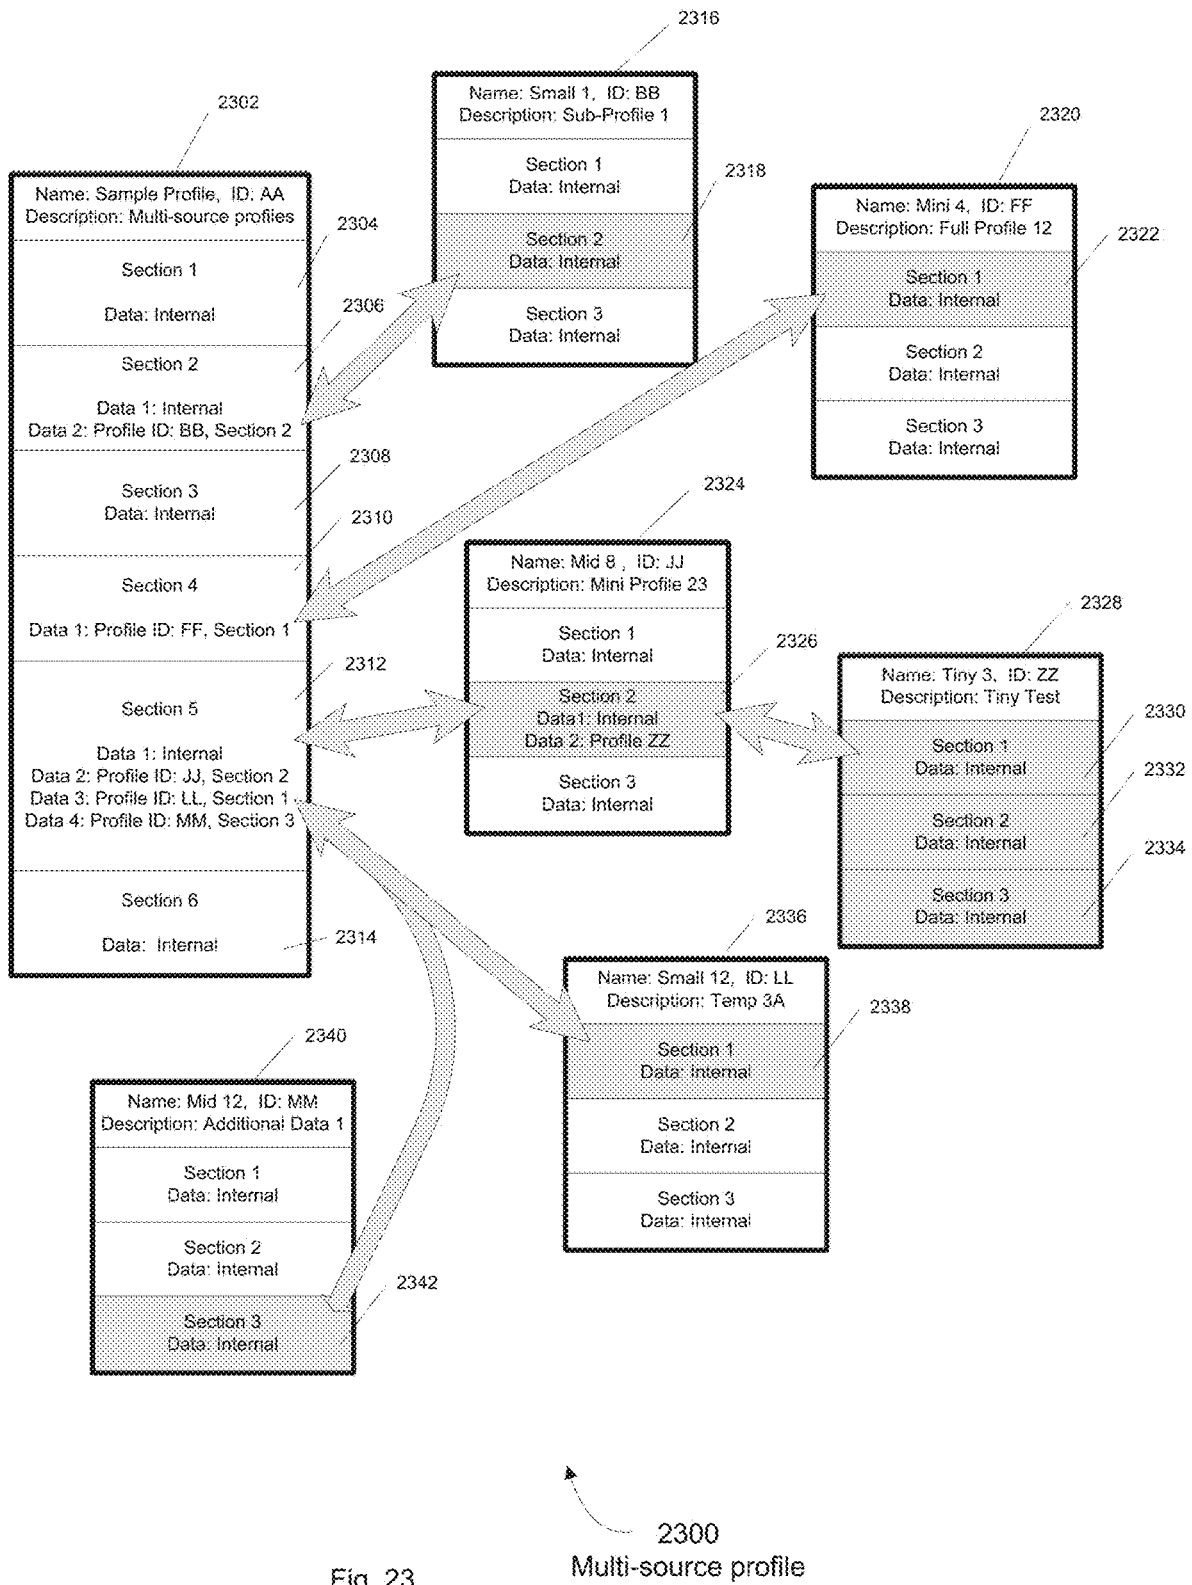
2316

Name: Small 1, ID: BB
Description: Sub-Profile 1

Section 1
Data: Internal

2318

Section 2
Data: Internal

Section 3
Data: Internal

2302

Name: Sample Profile, ID: AA
Description: Multi-source profiles

2304

Section 1

Data: Internal

2306

Section 2

Data 1: Internal
Data 2: Profile ID: BB, Section 2

2308

Section 3
Data: Internal

2310

Section 4

Data 1: Profile ID: FF, Section 1

2312

Section 5

Data 1: Internal
Data 2: Profile ID: JJ, Section 2
Data 3: Profile ID: LL, Section 1
Data 4: Profile ID: MM, Section 3

Section 6

Data: Internal

2314

2320

Name: Mini 4, ID: FF
Description: Full Profile 12

2322

Section 1
Data: Internal

Section 2
Data: Internal

Section 3
Data: Internal

2324

Name: Mid 8 , ID: JJ
Description: Mini Profile 23

Section 1
Data: Internal

2326

Section 2
Data1: Internal
Data 2: Profile ZZ

Section 3
Data: Internal

2328

Name: Tiny 3, ID: ZZ
Description: Tiny Test

2330

Section 1
Data: Internal

2332

Section 2
Data: Internal

2334

Section 3
Data: Internal

2336

Name: Small 12, ID: LL
Description: Temp 3A

2338

Section 1
Data: Internal

Section 2
Data: Internal

Section 3
Data: Internal

2340

Name: Mid 12, ID: MM
Description: Additional Data 1

Section 1
Data: Internal

Section 2
Data: Internal

Section 3
Data: Internal

2342

2300
Multi-source profile

Fig. 23